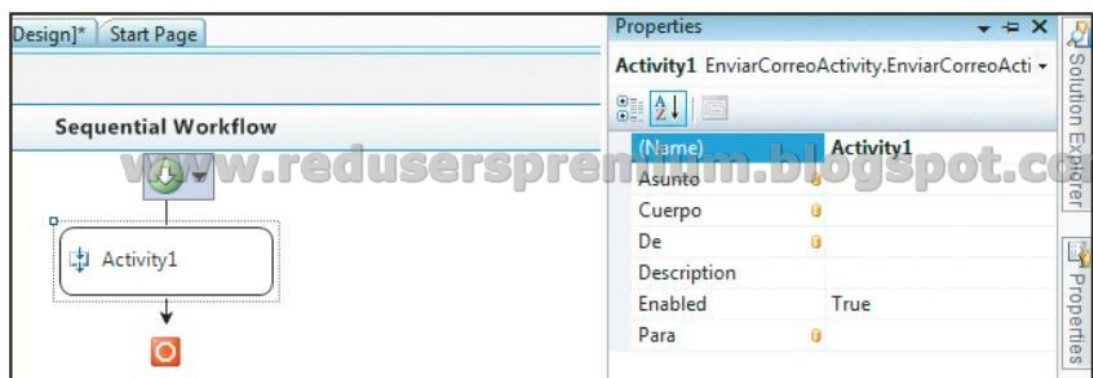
Design]* Start Page

Sequential Workflow

Activity1

www.reduserspremium.blogspot.co

Properties

Activity1 EnviarCorreoActivity.EnviarCorreoActi

| (Name) | Activity1 |
|---|---|
| Asunto | |
| Cuerpo | |
| De | |
| Description | |
| Enabled | True |
| Para | |

Solution Explorer

Properties